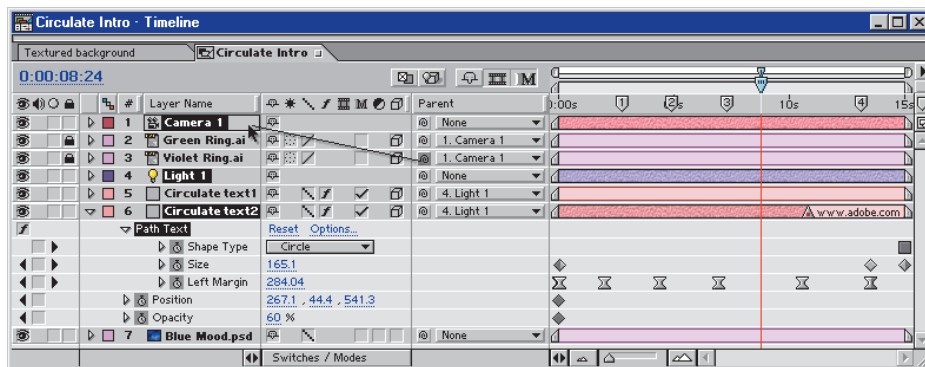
Circulate Intro · Timeline

Textured background
Circulate Intro

0:00:08:24

| # | Layer Name | Parent |
|---|---|---|
| 1 | Camera 1 | None |
| 2 | Green Ring.ai | 1. Camera 1 |
| 3 | Violet Ring.ai | 1. Camera 1 |
| 4 | Light 1 | None |
| 5 | Circulate text1 | 4. Light 1 |
| 6 | Circulate text2 | 4. Light 1 |
| 7 | Blue Mood.psd | None |

Path Text
Reset Options...
Shape Type Circle
Size 165.1
Left Margin 284.04
Position 267.1 , 44.4 , 541.3
Opacity 60 %

0:00s 1 2s 3 10s 4 15s

www.adobe.com

Switches / Modes